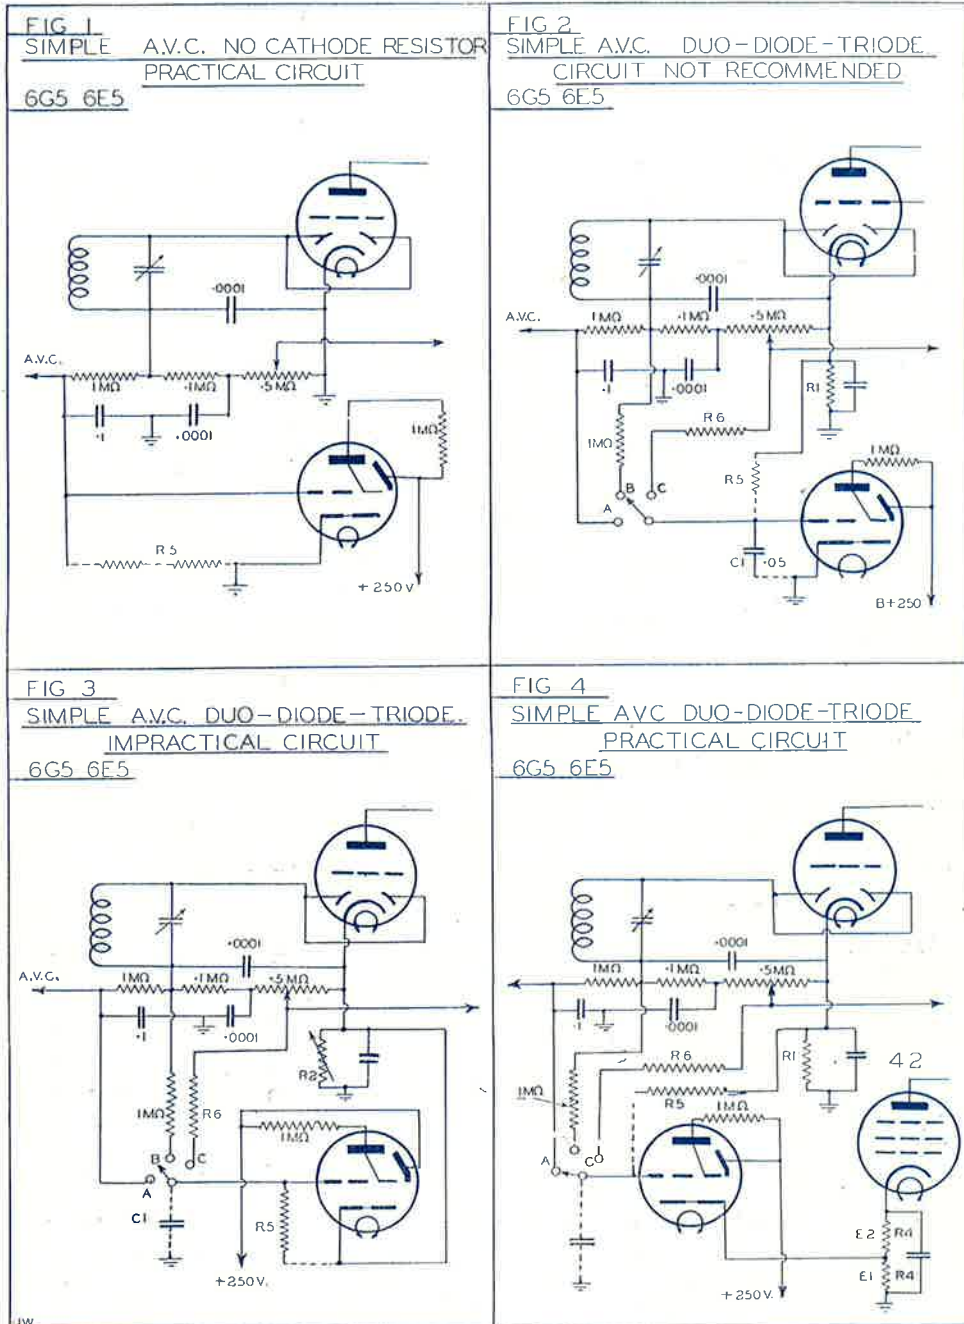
FIG 1
SIMPLE A.V.C. NO CATHODE RESISTOR
PRACTICAL CIRCUIT
6G5 6E5

·0001
A.V.C.
1MΩ
·1MΩ
·5MΩ
·1
·0001
1MΩ
R5
+250V

FIG 2
SIMPLE A.V.C. DUO-DIODE-TRIODE
CIRCUIT NOT RECOMMENDED
6G5 6E5

·0001
A.V.C.
1MΩ
·1MΩ
·5MΩ
·1
·0001
R1
R6
1MΩ
B
C
A
R5
1MΩ
C1
·05
B+250

FIG 3
SIMPLE A.V.C. DUO-DIODE-TRIODE.
IMPRACTICAL CIRCUIT
6G5 6E5

·0001
A.V.C.
1MΩ
·1MΩ
·5MΩ
·1
·0001
R2
1MΩ
R6
1MΩ
B
C
A
C1
R5
+250V.

FIG 4
SIMPLE AVC DUO-DIODE-TRIODE
PRACTICAL CIRCUIT
6G5 6E5

·0001
1MΩ
·1MΩ
·5MΩ
·1
·0001
R6
R1
42
1MΩ
R5
1MΩ
A
C
E2
R4
E1
R4
+250V.